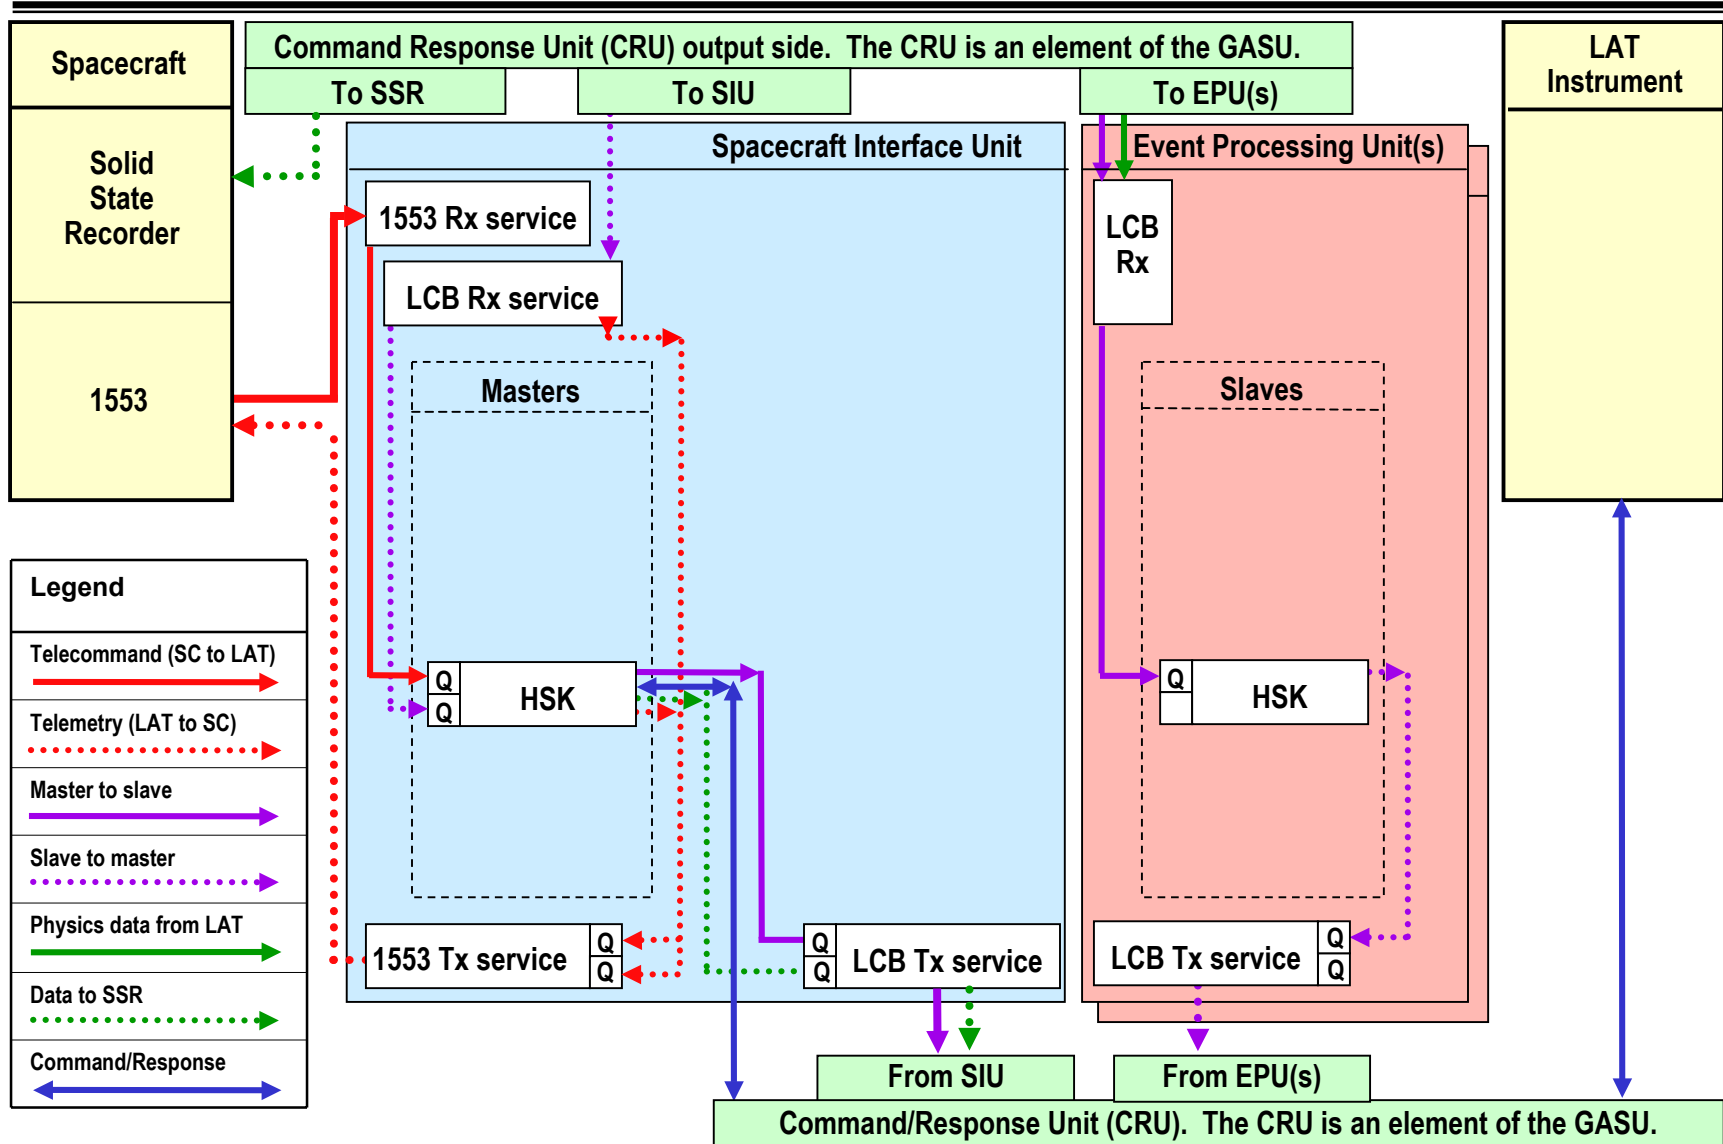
Spacecraft

Solid State Recorder

1553

Command Response Unit (CRU) output side. The CRU is an element of the GASU.

To SSR

To SIU

To EPU(s)

LAT Instrument

Spacecraft Interface Unit

1553 Rx service

LCB Rx service

Masters

Q

Q

HSK

1553 Tx service

Q

Q

Q

Q

LCB Tx service

Event Processing Unit(s)

LCB Rx

Slaves

Q

HSK

LCB Tx service

Q

Q

Legend

Telecommand (SC to LAT)

Telemetry (LAT to SC)

Master to slave

Slave to master

Physics data from LAT

Data to SSR

Command/Response

From SIU

From EPU(s)

Command/Response Unit (CRU). The CRU is an element of the GASU.